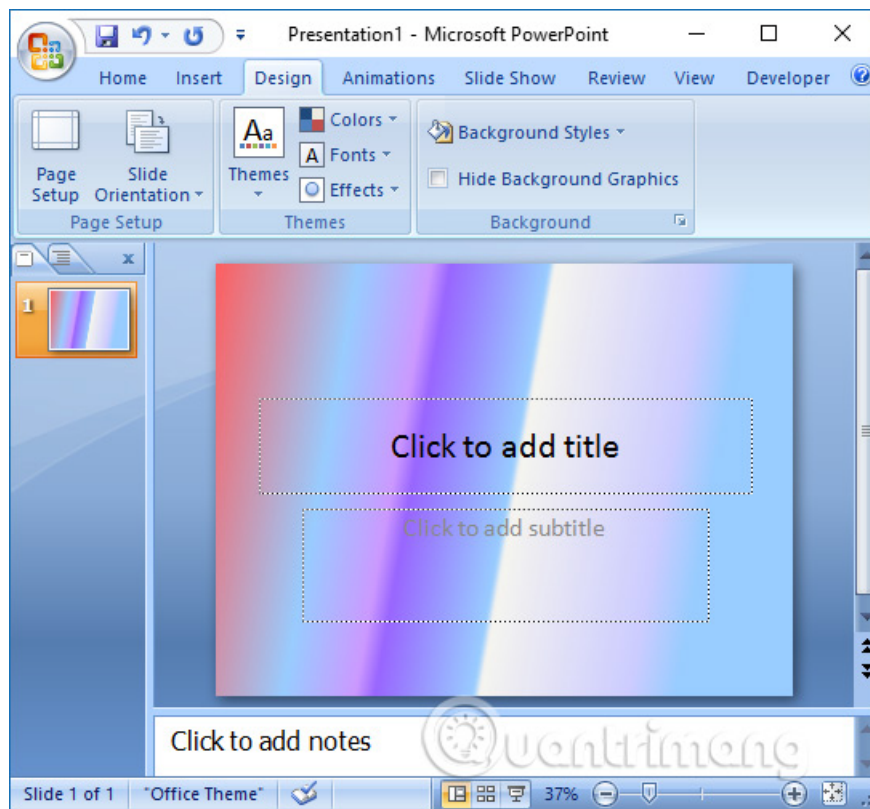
Presentation1 - Microsoft PowerPoint

Home Insert Design Animations Slide Show Review View Developer

Page Setup Slide Orientation

Page Setup

Aa Themes

Colors Fonts Effects

Themes

Background Styles

Hide Background Graphics

Background

1

Click to add title

Click to add subtitle

Click to add notes

uantrimang

Slide 1 of 1 "Office Theme" 37%